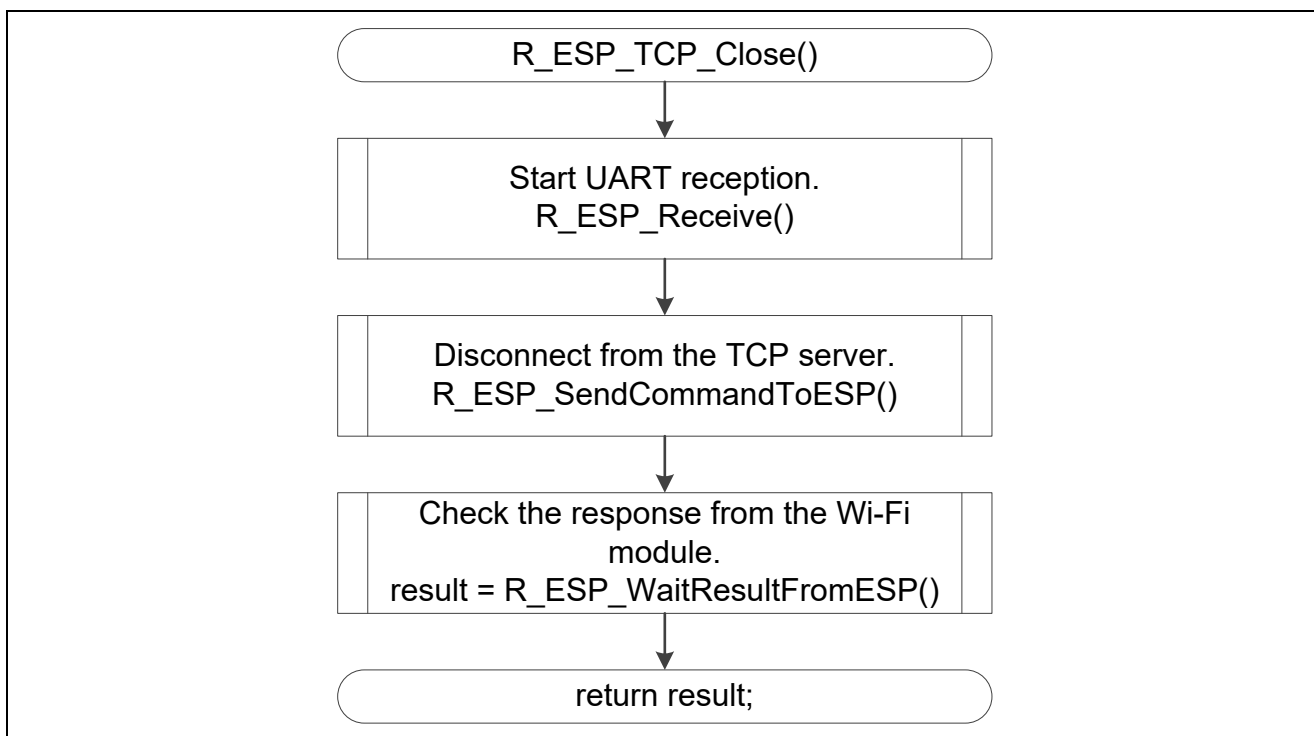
R_ESP_TCP_Close()

Start UART reception.
R_ESP_Receive()

Disconnect from the TCP server.
R_ESP_SendCommandToESP()

Check the response from the Wi-Fi module.
result = R_ESP_WaitResultFromESP()

return result;